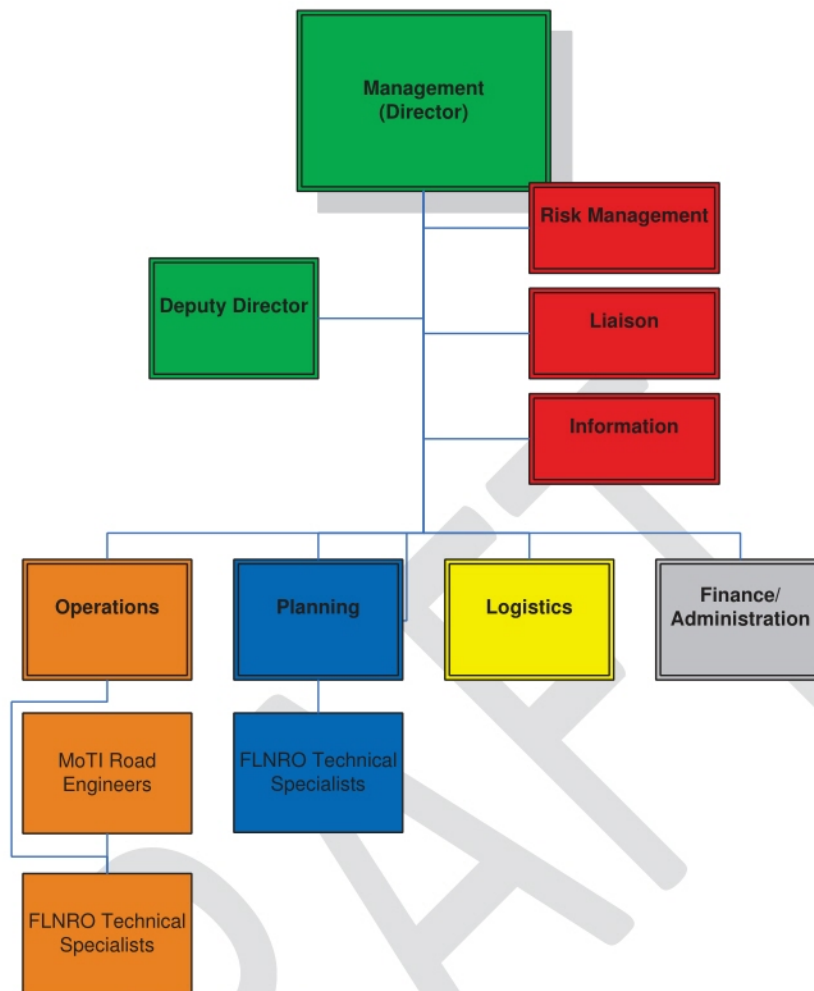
Management (Director)

Risk Management

Deputy Director

Liaison

Information

Operations

Planning

Logistics

Finance/ Administration

MoTI Road Engineers

FLNRO Technical Specialists

FLNRO Technical Specialists

DRAFT